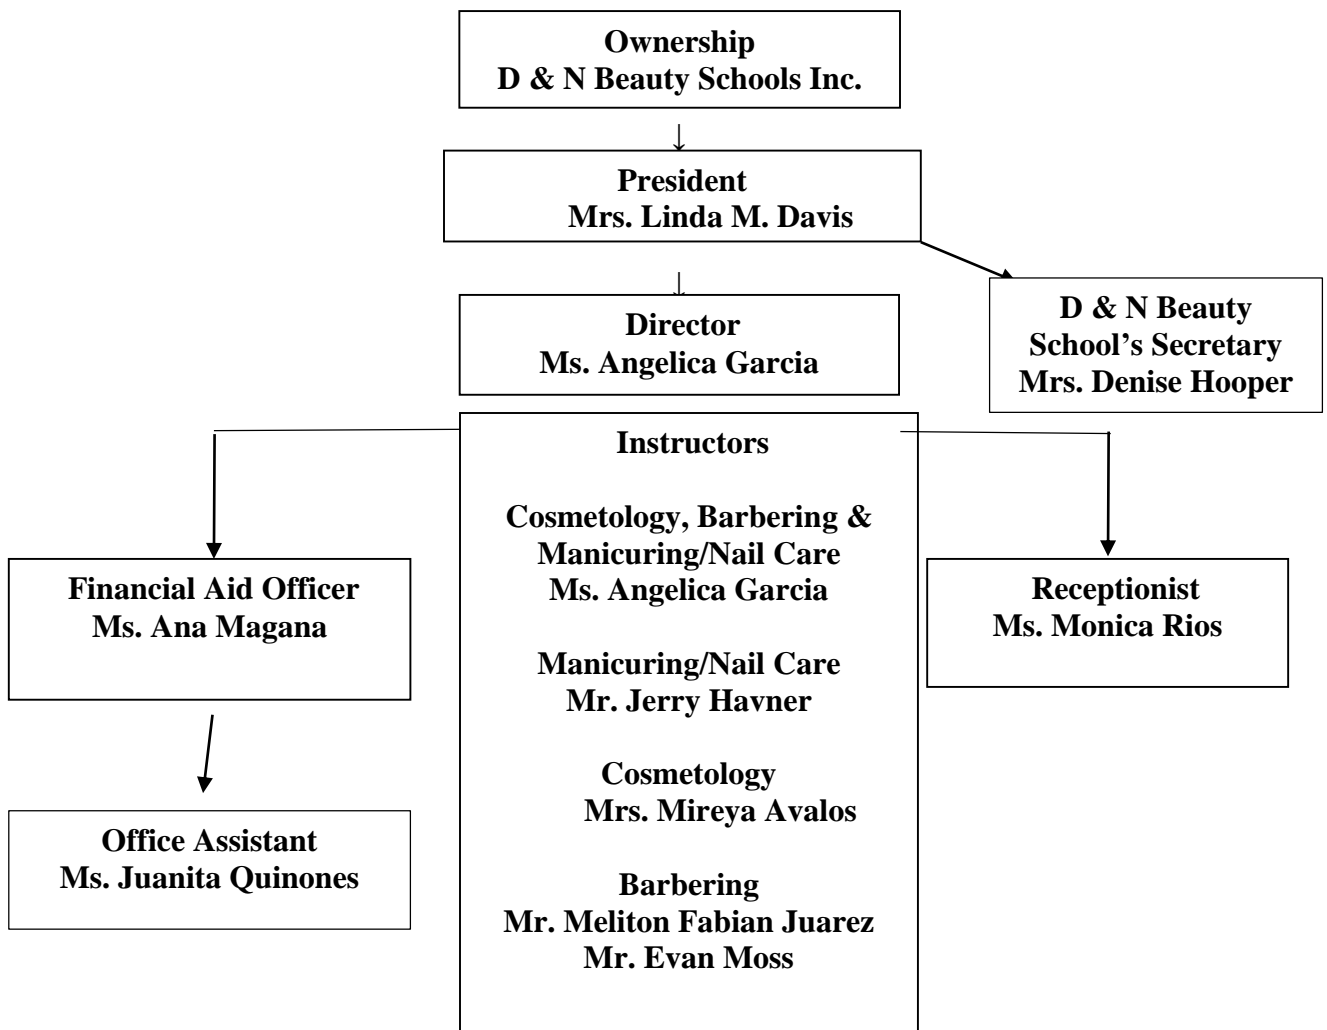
Ownership
D & N Beauty Schools Inc.

President
Mrs. Linda M. Davis

D & N Beauty School's Secretary
Mrs. Denise Hooper

Director
Ms. Angelica Garcia

Instructors

Cosmetology, Barbering & Manicuring/Nail Care
Ms. Angelica Garcia

Manicuring/Nail Care
Mr. Jerry Havner

Cosmetology
Mrs. Mireya Avalos

Barbering
Mr. Meliton Fabian Juarez
Mr. Evan Moss

Financial Aid Officer
Ms. Ana Magana

Office Assistant
Ms. Juanita Quinones

Receptionist
Ms. Monica Rios